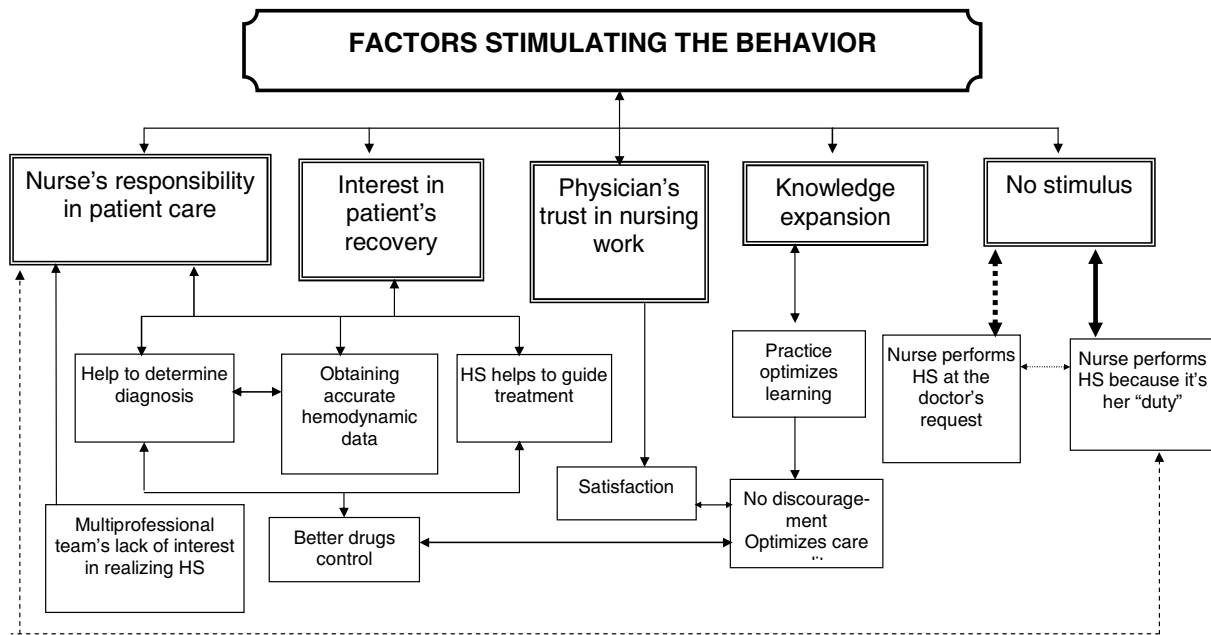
FACTORS STIMULATING THE BEHAVIOR

Nurse's responsibility in patient care

Interest in patient's recovery

Physician's trust in nursing work

Knowledge expansion

No stimulus

Help to determine diagnosis

Obtaining accurate hemodynamic data

HS helps to guide treatment

Practice optimizes learning

Nurse performs HS at the doctor's request

Nurse performs HS because it's her "duty"

Satisfaction

No discouragement Optimizes care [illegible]

Multiprofessional team's lack of interest in realizing HS

Better drugs control